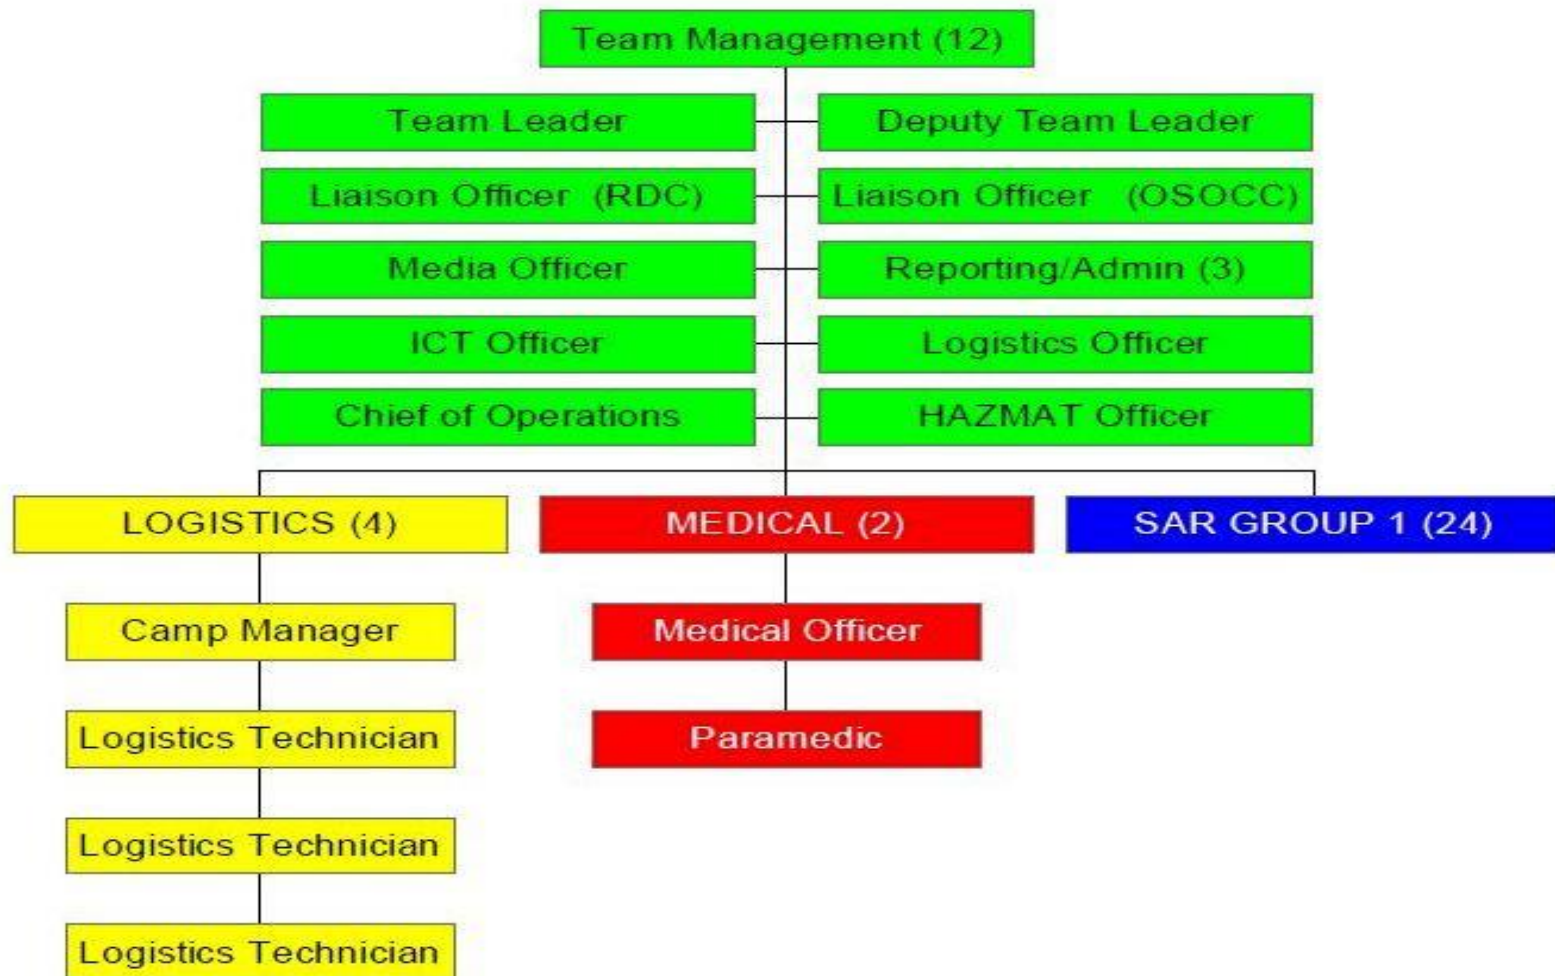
Team Management (12)

Team Leader

Deputy Team Leader

Liaison Officer (RDC)

Liaison Officer (OSOCC)

Media Officer

Reporting/Admin (3)

ICT Officer

Logistics Officer

Chief of Operations

HAZMAT Officer

LOGISTICS (4)

MEDICAL (2)

SAR GROUP 1 (24)

Camp Manager

Logistics Technician

Logistics Technician

Logistics Technician

Medical Officer

Paramedic